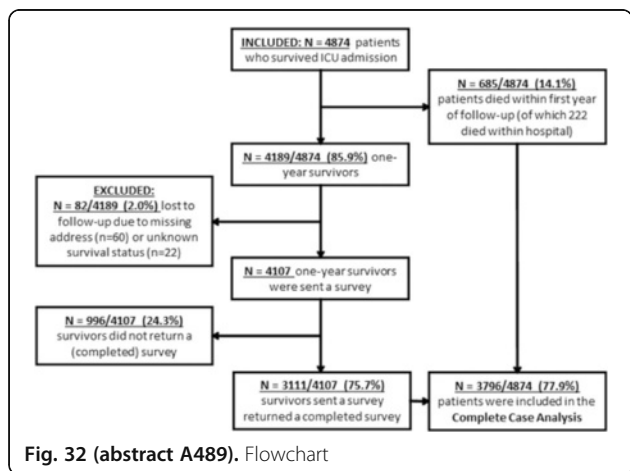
INCLUDED: N = 4874 patients who survived ICU admission

N = 685/4874 (14.1%) patients died within first year of follow-up (of which 222 died within hospital)

N = 4189/4874 (85.9%) one-year survivors

EXCLUDED: N = 82/4189 (2.0%) lost to follow-up due to missing address (n=60) or unknown survival status (n=22)

N = 4107 one-year survivors were sent a survey

N = 996/4107 (24.3%) survivors did not return a (completed) survey

N = 3111/4107 (75.7%) survivors sent a survey returned a completed survey

N = 3796/4874 (77.9%) patients were included in the Complete Case Analysis

Fig. 32 (abstract A489). Flowchart